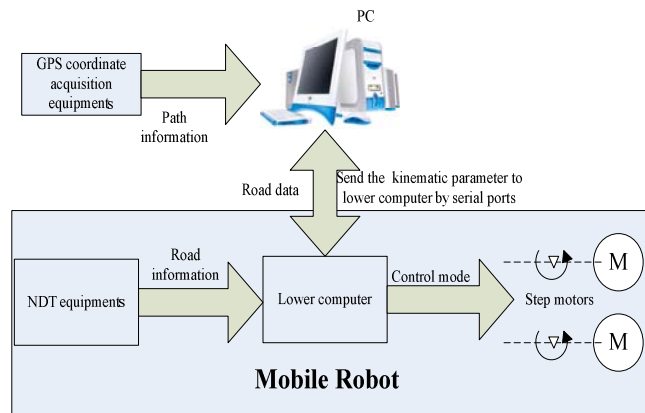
PC

GPS coordinate acquisition equipments

Path information

Road data

Send the kinematic parameter to lower computer by serial ports

NDT equipments

Road information

Lower computer

Control mode

Step motors

M

M

Mobile Robot